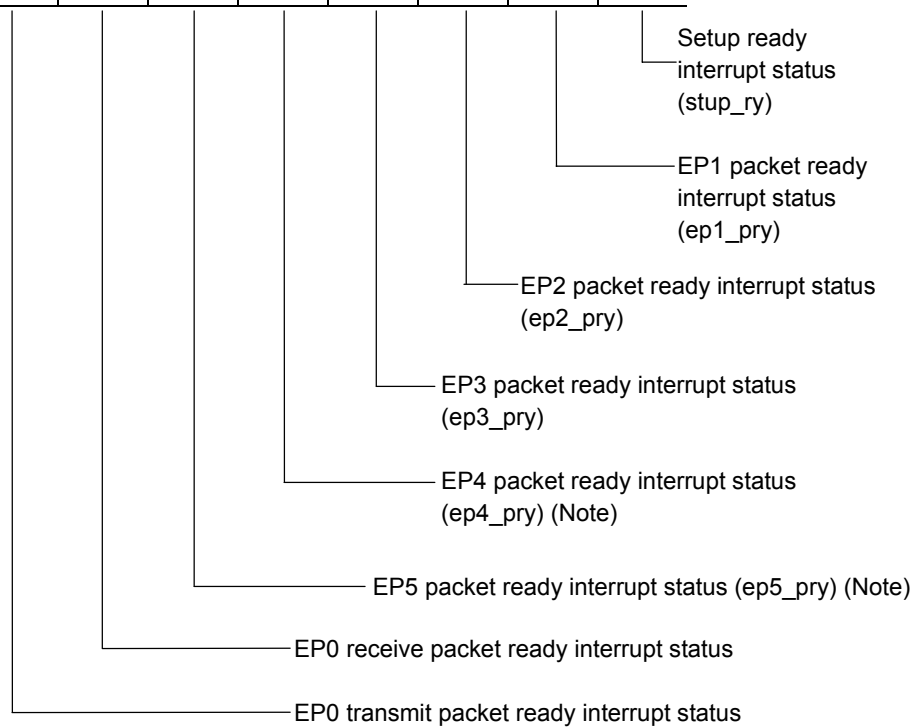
Setup ready interrupt status (stup_ry)

EP1 packet ready interrupt status (ep1_pry)

EP2 packet ready interrupt status (ep2_pry)

EP3 packet ready interrupt status (ep3_pry)

EP4 packet ready interrupt status (ep4_pry) (Note)

EP5 packet ready interrupt status (ep5_pry) (Note)

EP0 receive packet ready interrupt status

EP0 transmit packet ready interrupt status